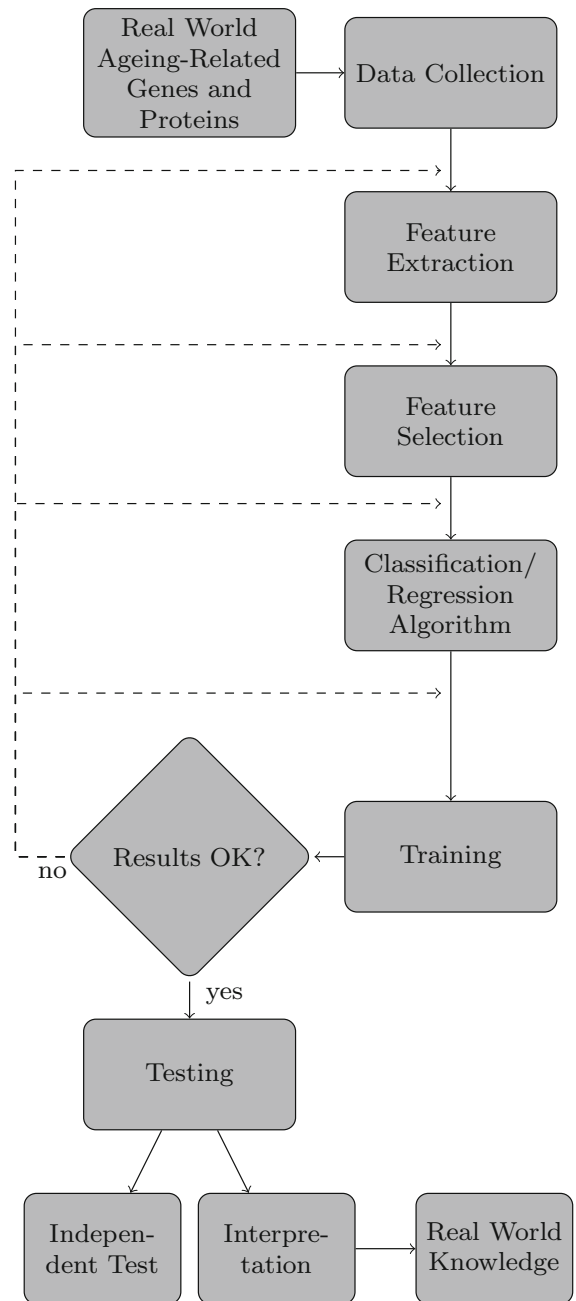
Real World Ageing-Related Genes and Proteins

Data Collection

Feature Extraction

Feature Selection

Classification/ Regression Algorithm

Training

Results OK?

no

yes

Testing

Independent Test

Interpretation

Real World Knowledge